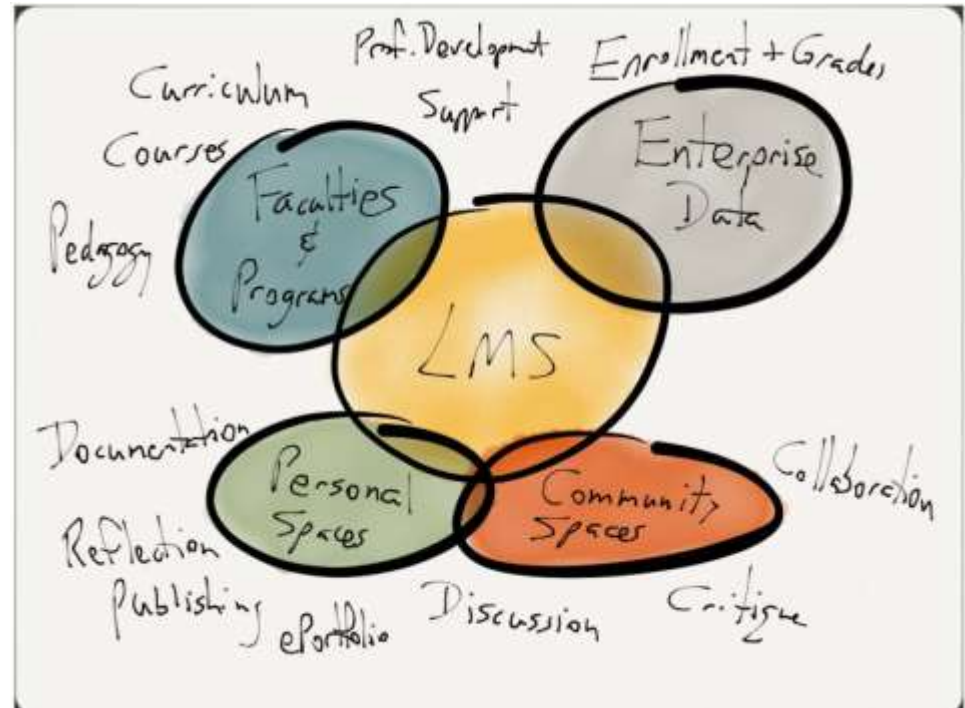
Prof. Development Support

Enrollment + Grades

Curriculum

Courses

Pedagogy

Faculties & Programs

Enterprise Data

LMS

Documentation

Personal Spaces

Community Spaces

Collaboration

Reflection

Publishing

ePortfolio

Discussion

Critique